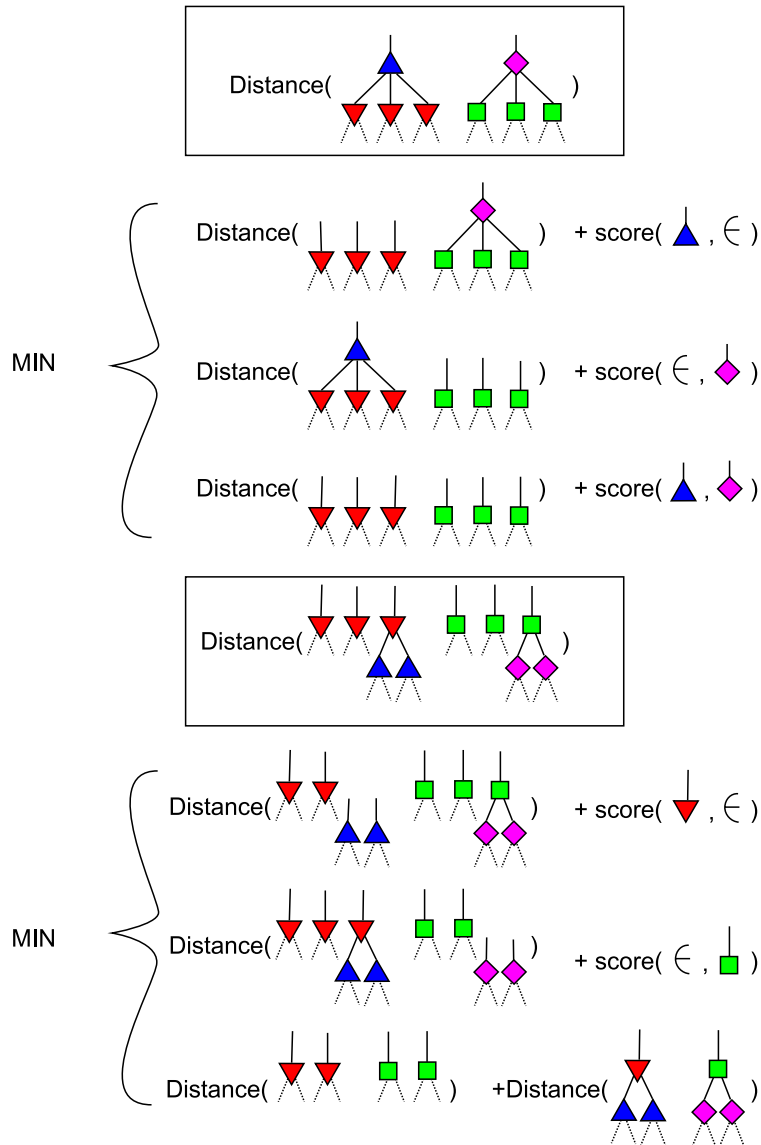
Distance( )

MIN

Distance( ) + score( , $\in$ )

Distance( ) + score( $\in$ , )

Distance( ) + score( , )

Distance( )

MIN

Distance( ) + score( , $\in$ )

Distance( ) + score( $\in$ , )

Distance( ) +Distance( )